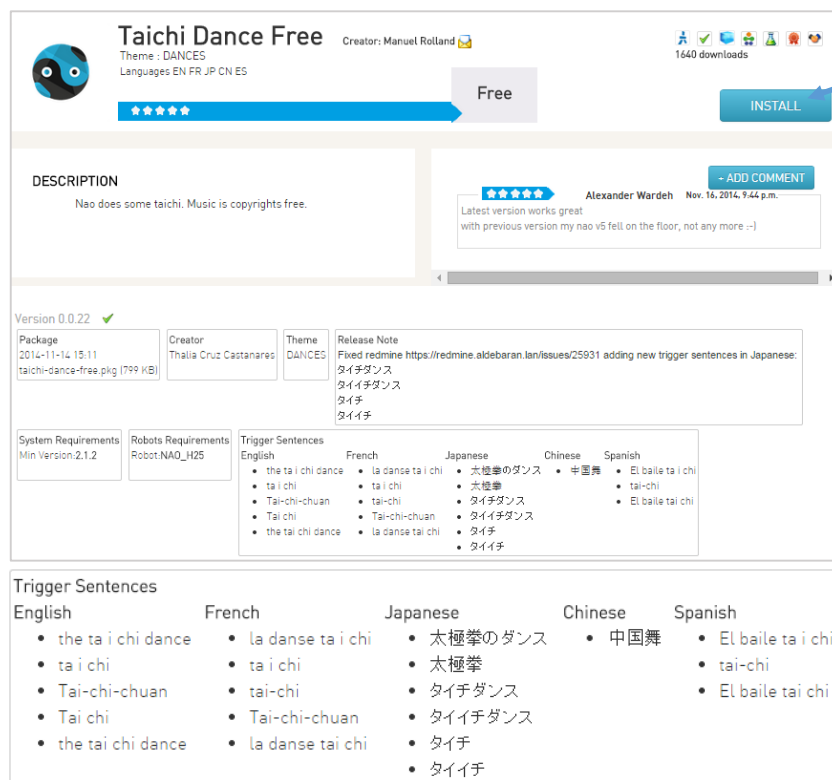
Taichi Dance Free

Creator: Manuel Rolland

Theme : DANCES
Languages EN FR JP CN ES

Free

1640 downloads

INSTALL

DESCRIPTION

Nao does some taichi. Music is copyrights free.

+ ADD COMMENT

Alexander Wardeh Nov. 16, 2014, 9:44 p.m.
Latest version works great
with previous version my nao v5 fell on the floor, not any more :-)

Version 0.0.22

| Package | Creator | Theme | Release Note |
|---|---|---|---|
| 2014-11-14 15:11 taichi-dance-free.pkg (799 KB) | Thalia Cruz Castanares | DANCES | Fixed redmine https://redmine.aldebaran.lan/issues/25931 adding new trigger sentences in Japanese: タイチダンス タイイチダンス タイチ タイイチ |

| System Requirements | Robots Requirements |
|---|---|
| Min Version:2.1.2 | Robot:NAO_H25 |

Trigger Sentences
English
- the ta i chi dance
- ta i chi
- Tai-chi-chuan
- Tai chi
- the tai chi dance

French
- la danse ta i chi
- ta i chi
- tai-chi
- Tai-chi-chuan
- la danse tai chi

Japanese
- 太極拳のダンス
- 太極拳
- タイチダンス
- タイイチダンス
- タイチ
- タイイチ

Chinese
- 中国舞

Spanish
- El baile ta i chi
- tai-chi
- El baile tai chi

Trigger Sentences
English
- the ta i chi dance
- ta i chi
- Tai-chi-chuan
- Tai chi
- the tai chi dance

French
- la danse ta i chi
- ta i chi
- tai-chi
- Tai-chi-chuan
- la danse tai chi

Japanese
- 太極拳のダンス
- 太極拳
- タイチダンス
- タイイチダンス
- タイチ
- タイイチ

Chinese
- 中国舞

Spanish
- El baile ta i chi
- tai-chi
- El baile tai chi